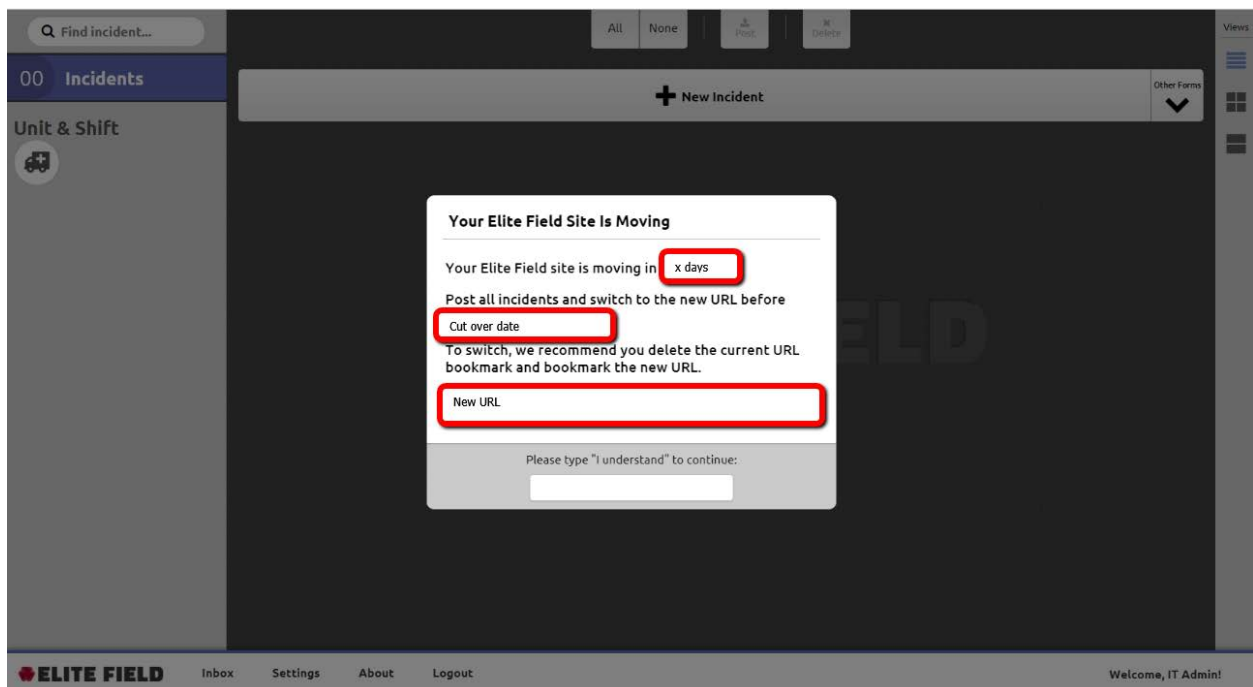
Find incident...

00 Incidents

Unit & Shift

All None Post Delete

Views

New Incident

Other Forms

Your Elite Field Site Is Moving

Your Elite Field site is moving in x days

Post all incidents and switch to the new URL before

Cut over date

To switch, we recommend you delete the current URL bookmark and bookmark the new URL.

New URL

Please type "I understand" to continue:

ELITE FIELD Inbox Settings About Logout

Welcome, IT Admin!